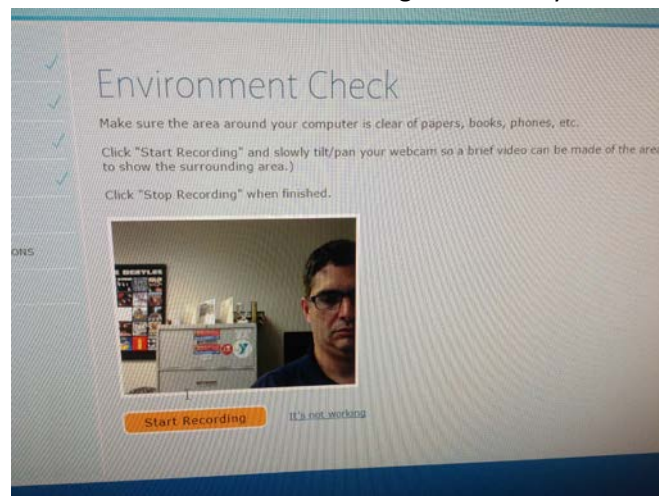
ONS

Environment Check

Make sure the area around your computer is clear of papers, books, phones, etc.

Click "Start Recording" and slowly tilt/pan your webcam so a brief video can be made of the are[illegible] to show the surrounding area.)

Click "Stop Recording" when finished.

BEATLES

Start Recording

It's not working